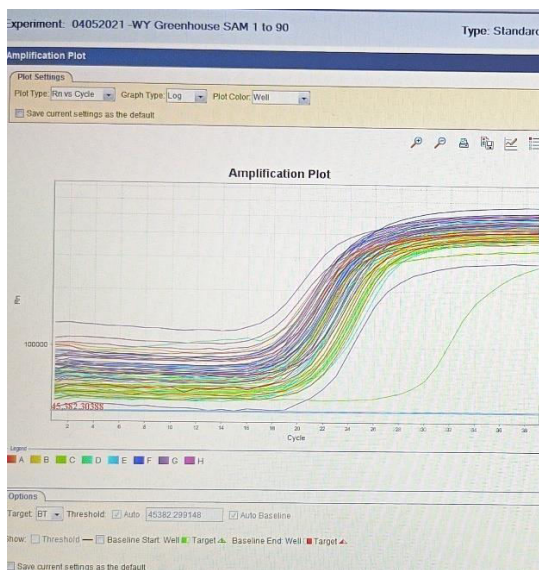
Experiment: 04052021 -WY Greenhouse SAM 1 to 90

Type: Standard

Amplification Plot

Plot Settings

Plot Type: Rn vs Cycle Graph Type: Log Plot Color: Well

Save current settings as the default

Amplification Plot

Rn

100000

45,382.30388

2 4 6 8 10 12 14 16 18 20 22 24 26 28 30 32 34 36 38

Cycle

Legend

A B C D E F G H

Options

Target: BT Threshold: Auto 45382.299148 Auto Baseline

Show: Threshold — Baseline Start: Well Target Baseline End: Well Target

Save current settings as the default